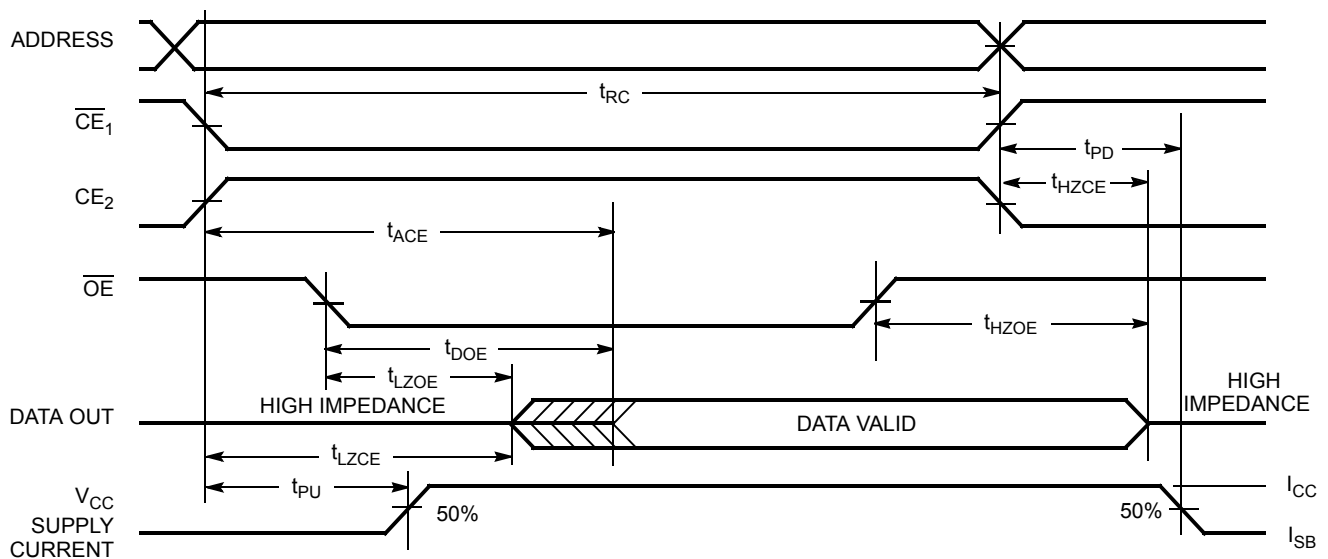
ADDRESS

$t_{RC}$

$\overline{CE}_1$

$t_{PD}$

$CE_2$

$t_{HZCE}$

$t_{ACE}$

$\overline{OE}$

$t_{HZOE}$

$t_{DOE}$

$t_{LZOE}$

HIGH IMPEDANCE

HIGH IMPEDANCE

DATA OUT

DATA VALID

$t_{LZCE}$

$V_{CC}$ SUPPLY CURRENT

$t_{PU}$

50%

50%

$I_{CC}$

$I_{SB}$